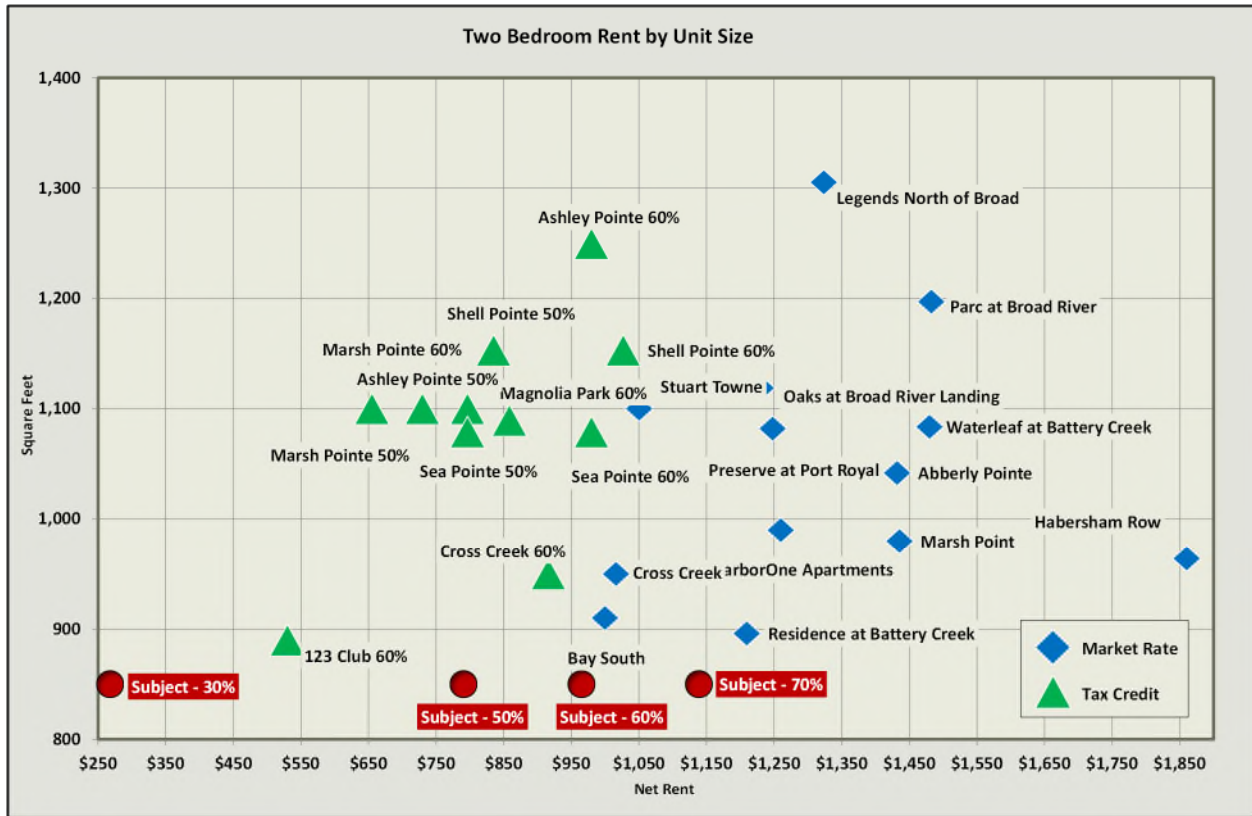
Two Bedroom Rent by Unit Size

Square Feet

1,400
1,300
1,200
1,100
1,000
900
800

Legends North of Broad
Ashley Pointe 60%
Parc at Broad River
Shell Pointe 50%
Marsh Pointe 60%
Shell Pointe 60%
Ashley Pointe 50%
Stuart Towne
Magnolia Park 60%
Oaks at Broad River Landing
Waterleaf at Battery Creek
Marsh Pointe 50%
Preserve at Port Royal
Abberly Pointe
Sea Pointe 50%
Sea Pointe 60%
Habersham Row
Marsh Point
Cross Creek 60%
Cross Creek
arborOne Apartments
Residence at Battery Creek
123 Club 60%
Bay South
Subject - 30%
Subject - 50%
Subject - 60%
Subject - 70%

Market Rate
Tax Credit

$250 $350 $450 $550 $650 $750 $850 $950 $1,050 $1,150 $1,250 $1,350 $1,450 $1,550 $1,650 $1,750 $1,850

Net Rent